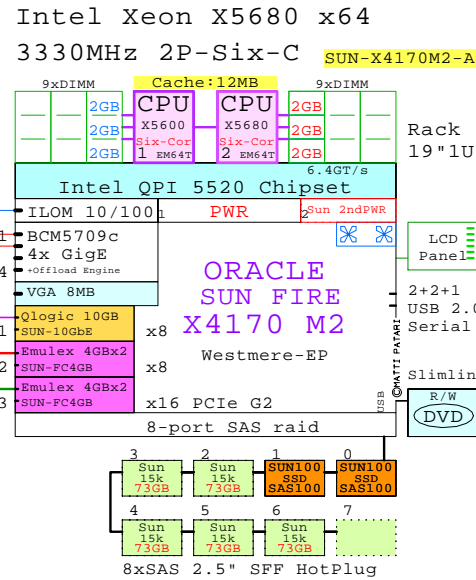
Intel Xeon X5680 x64
3330MHz 2P-Six-C
SUN-X4170M2-A

9xDIMM
Cache:12MB
9xDIMM
2GB
2GB
2GB
CPU
X5600
Six-Cor
1 EM64T
CPU
X5680
Six-Cor
2 EM64T
2GB
2GB
2GB
Rack
19"1U
6.4GT/s
Intel QPI 5520 Chipset
ILOM 10/100
1 PWR 2
Sun 2ndPWR
1 BCM5709c
4x GigE
4 +Offload Engine
LCD
Panel
VGA 8MB
ORACLE
SUN FIRE
X4170 M2
Westmere-EP
2+2+1
USB 2.0
Serial
1 Qlogic 10GB
SUN-10GbE
x8
2 Emulex 4GBx2
SUN-FC4GB
x8
3 Emulex 4GBx2
SUN-FC4GB
x16 PCIe G2
©MATTI PATARI
USB
Slimlin
R/W
DVD
8-port SAS raid
3
Sun
15k
73GB
2
Sun
15k
73GB
1
SUN100
SSD
SAS100
0
SUN100
SSD
SAS100
4
Sun
15k
73GB
5
Sun
15k
73GB
6
Sun
15k
73GB
7
8xSAS 2.5" SFF HotPlug